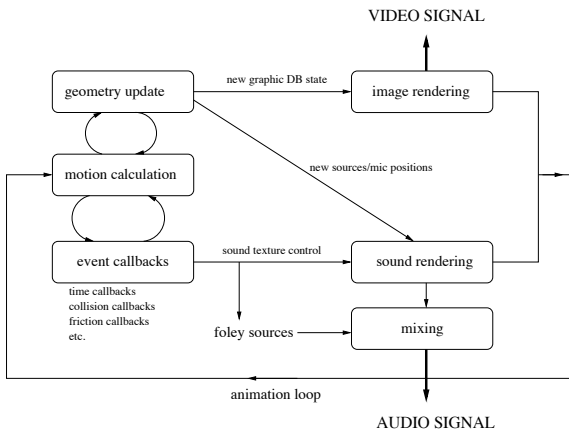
VIDEO SIGNAL

geometry update

new graphic DB state

image rendering

motion calculation

new sources/mic positions

event callbacks

sound texture control

sound rendering

time callbacks
collision callbacks
friction callbacks
etc.

foley sources

mixing

animation loop

AUDIO SIGNAL